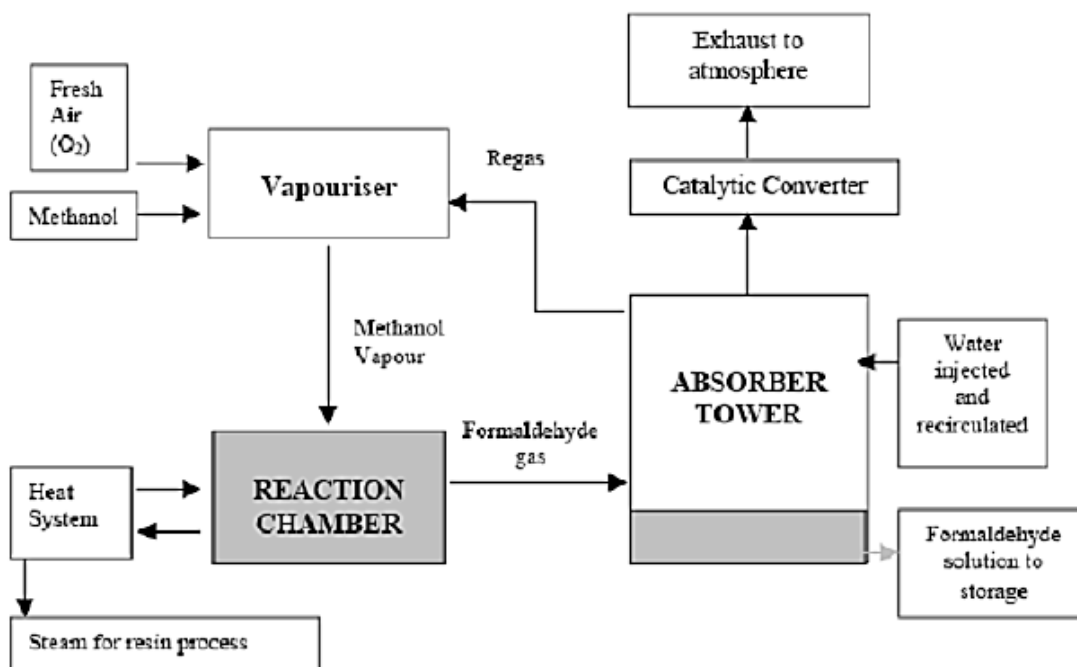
Exhaust to atmosphere

Fresh Air ($O_2$)

Regas

Vapouriser

Catalytic Converter

Methanol

Methanol Vapour

ABSORBER TOWER

Water injected and recirculated

Formaldehyde gas

Heat System

REACTION CHAMBER

Formaldehyde solution to storage

Steam for resin process